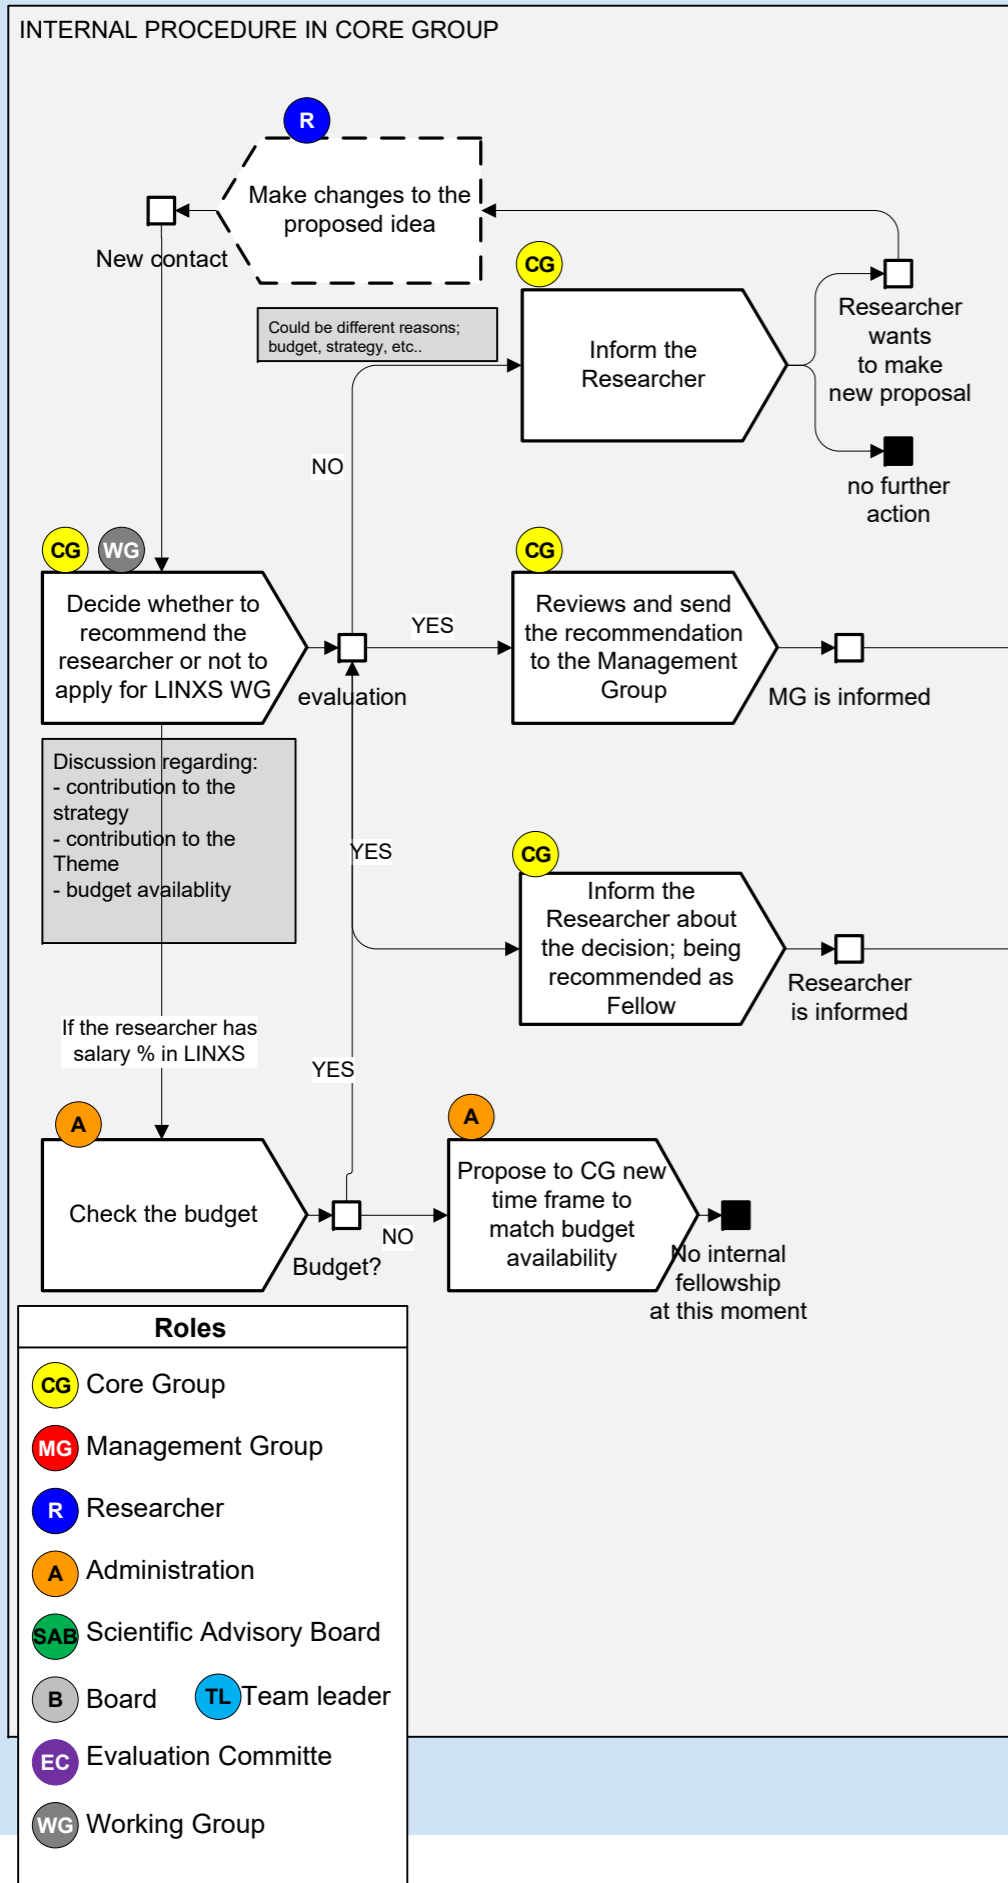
INTERNAL PROCEDURE IN CORE GROUP

R

Make changes to the proposed idea

New contact

CG

Inform the Researcher

Researcher wants to make new proposal

no further action

Could be different reasons; budget, strategy, etc..

NO

CG WG

Decide whether to recommend the researcher or not to apply for LINXS WG

evaluation

YES

CG

Reviews and send the recommendation to the Management Group

MG is informed

Discussion regarding:
- contribution to the strategy
- contribution to the Theme
- budget availablity

YES

CG

Inform the Researcher about the decision; being recommended as Fellow

Researcher is informed

If the researcher has salary % in LINXS

YES

A

Check the budget

Budget?

NO

A

Propose to CG new time frame to match budget availability

No internal fellowship at this moment

Roles

CG Core Group

MG Management Group

R Researcher

A Administration

SAB Scientific Advisory Board

B Board

TL Team leader

EC Evaluation Committe

WG Working Group